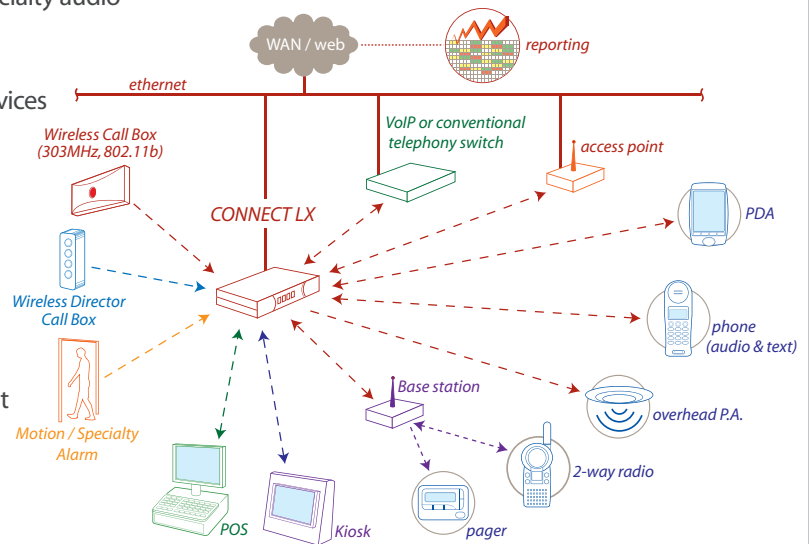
cialty audio

vices

t

WAN / web

reporting

ethernet

Wireless Call Box (303MHz, 802.11b)

VoIP or conventional telephony switch

access point

CONNECT LX

PDA

Wireless Director Call Box

phone (audio & text)

Motion / Specialty Alarm

Base station

overhead P.A.

2-way radio

POS

Kiosk

pager